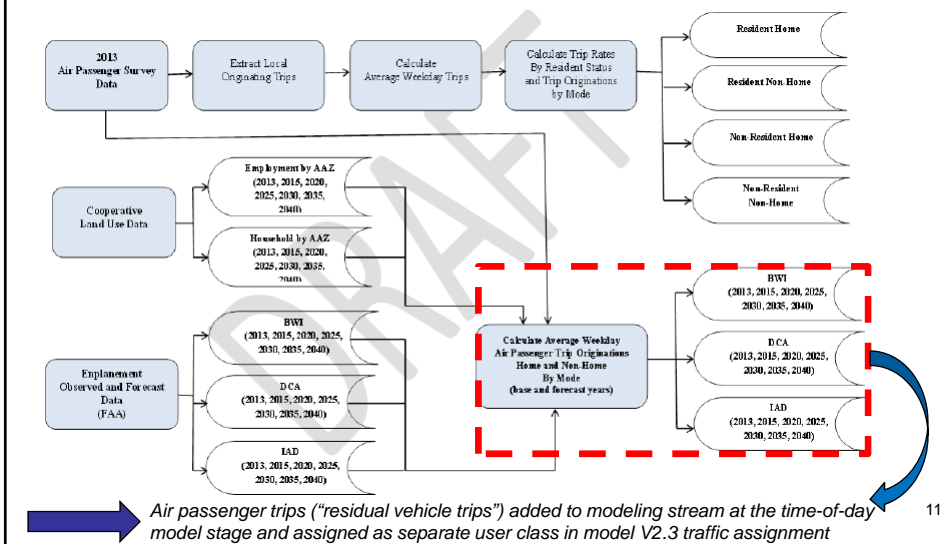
2013
Air Passenger Survey
Data

Extract Local
Originating Trips

Calculate
Average Weekday Trips

Calculate Trip Rates
By Resident Status
and Trip Originations
by Mode

Resident Home

Resident Non-Home

Non-Resident Home

Non-Resident
Non-Home

DRAFT

Cooperative
Land Use Data

Employment by AAZ
(2013, 2015, 2020,
2025, 2030, 2035,
2040)

Household by AAZ
(2013, 2015, 2020,
2025, 2030, 2035,
2040)

Enplanement
Observed and Forecast
Data
(FAA)

BWI
(2013, 2015, 2020, 2025,
2030, 2035, 2040)

DCA
(2013, 2015, 2020, 2025,
2030, 2035, 2040)

IAD
(2013, 2015, 2020, 2025,
2030, 2035, 2040)

Calculate Average Weekday
Air Passenger Trip Originations
Home and Non-Home
By Mode
(base and forecast years)

BWI
(2013, 2015, 2020, 2025,
2030, 2035, 2040)

DCA
(2013, 2015, 2020, 2025,
2030, 2035, 2040)

IAD
(2013, 2015, 2020, 2025,
2030, 2035, 2040)

Air passenger trips ("residual vehicle trips") added to modeling stream at the time-of-day model stage and assigned as separate user class in model V2.3 traffic assignment

11